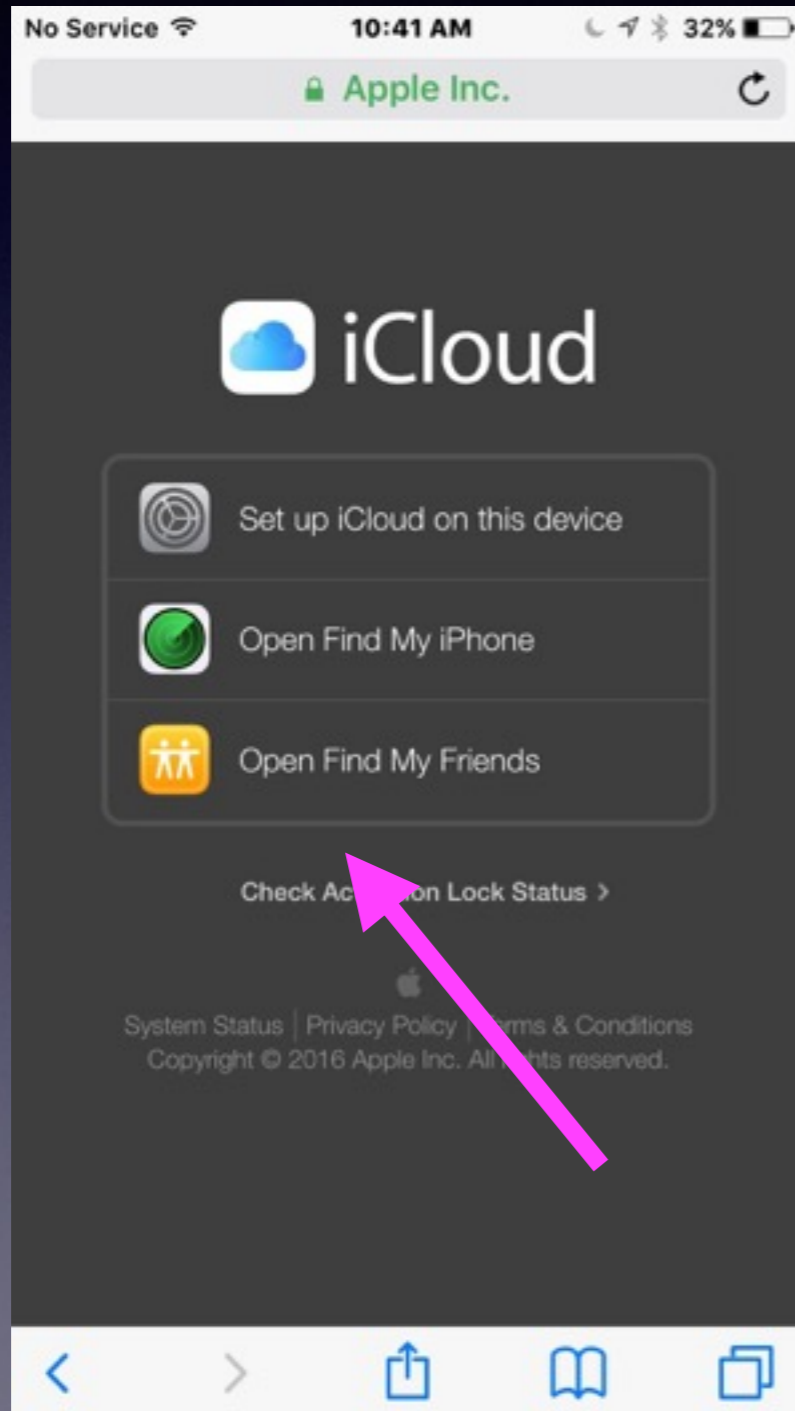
No Service 10:41 AM 32%

Apple Inc.

iCloud

Set up iCloud on this device

Open Find My iPhone

Open Find My Friends

Check Ac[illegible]on Lock Status >

System Status | Privacy Policy | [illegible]rms & Conditions
Copyright © 2016 Apple Inc. All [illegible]hts reserved.